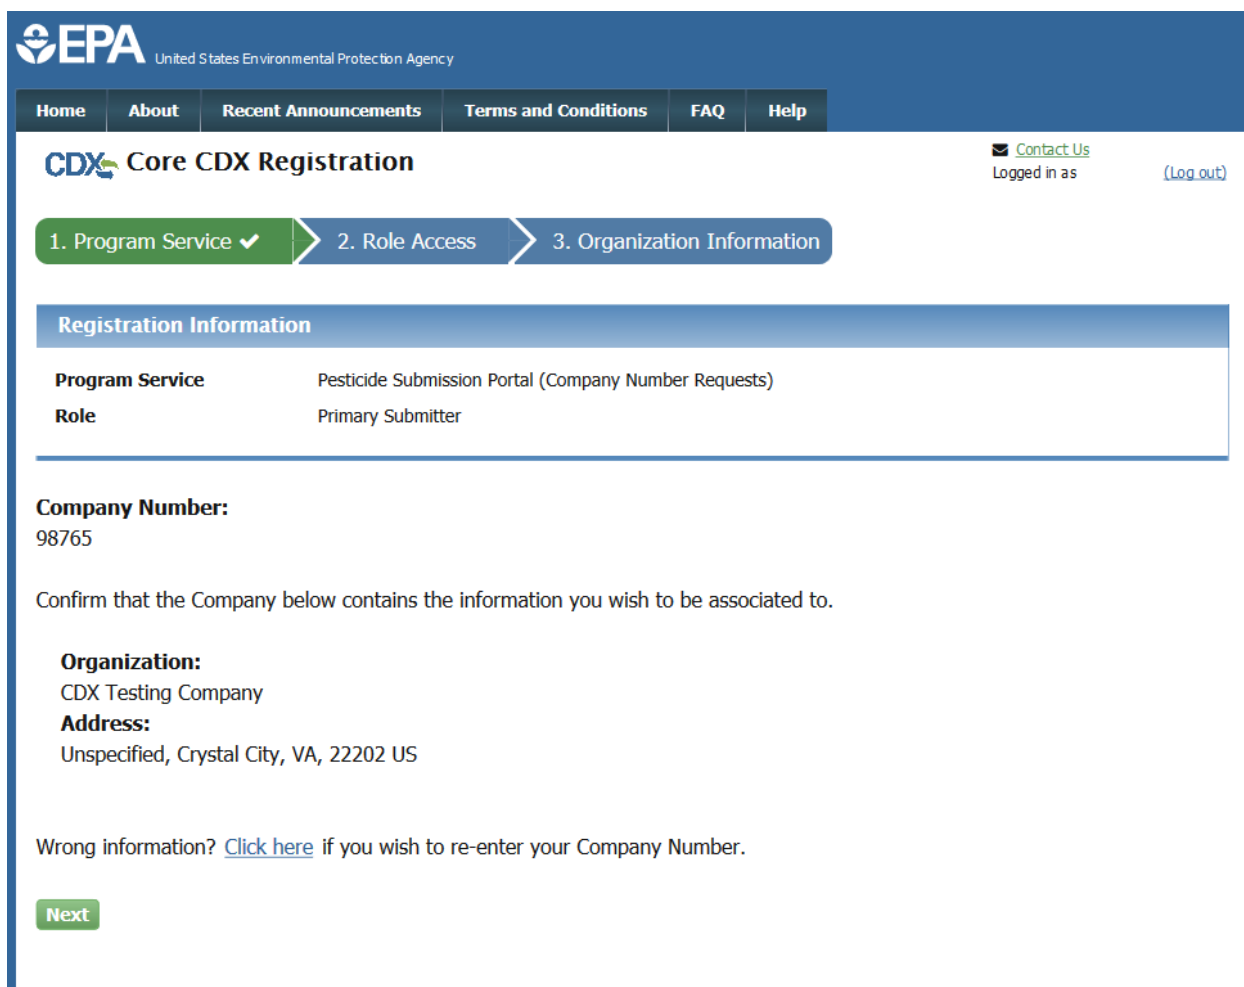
EPA United States Environmental Protection Agency

Home | About | Recent Announcements | Terms and Conditions | FAQ | Help

CDX Core CDX Registration

Contact Us
Logged in as (Log out)

1. Program Service ✔ 2. Role Access 3. Organization Information

Registration Information

| Program Service | Pesticide Submission Portal (Company Number Requests) |
|---|---|
| Role | Primary Submitter |

Company Number:
98765

Confirm that the Company below contains the information you wish to be associated to.

Organization:
CDX Testing Company
Address:
Unspecified, Crystal City, VA, 22202 US

Wrong information? Click here if you wish to re-enter your Company Number.

Next